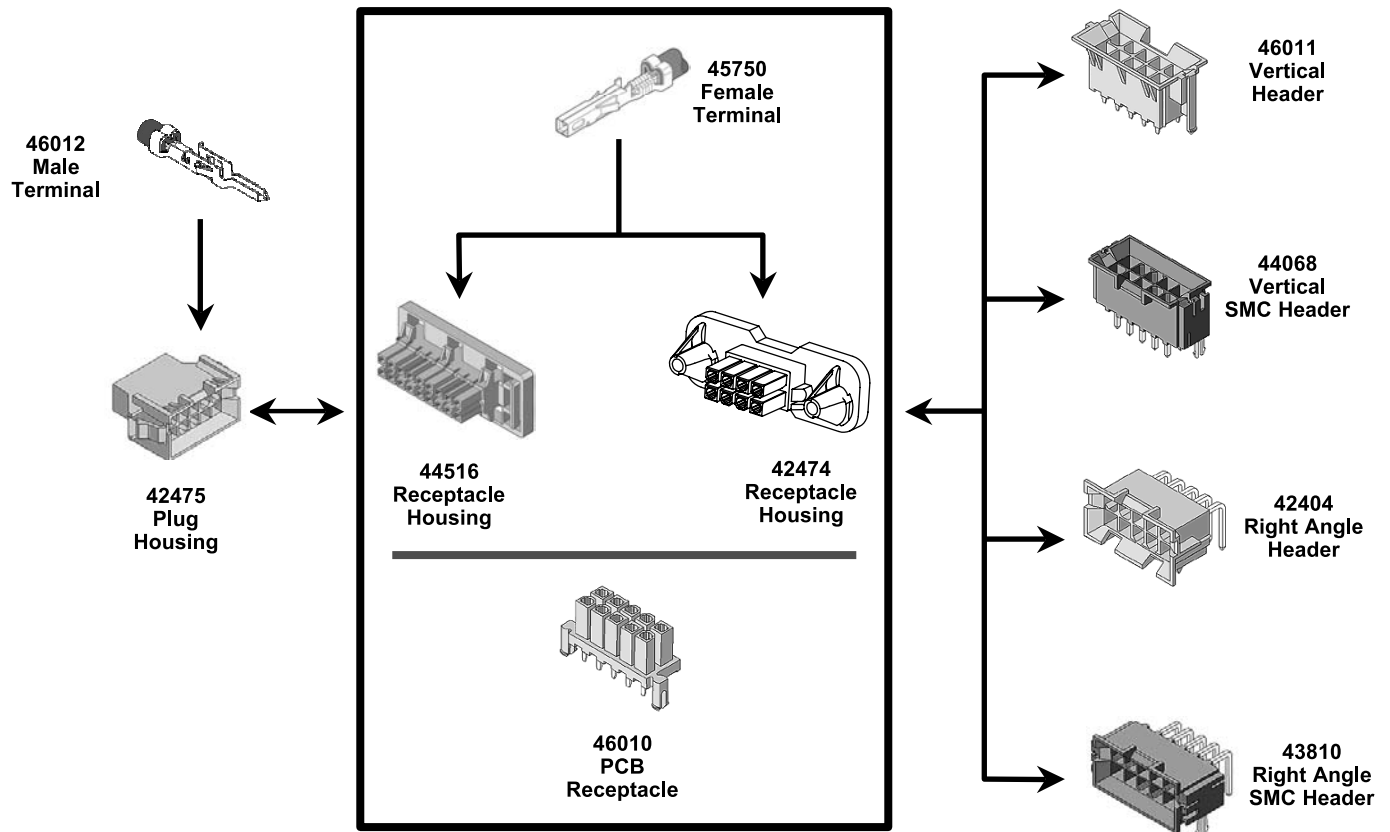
46012
Male
Terminal

42475
Plug
Housing

45750
Female
Terminal

44516
Receptacle
Housing

42474
Receptacle
Housing

46010
PCB
Receptacle

46011
Vertical
Header

44068
Vertical
SMC Header

42404
Right Angle
Header

43810
Right Angle
SMC Header